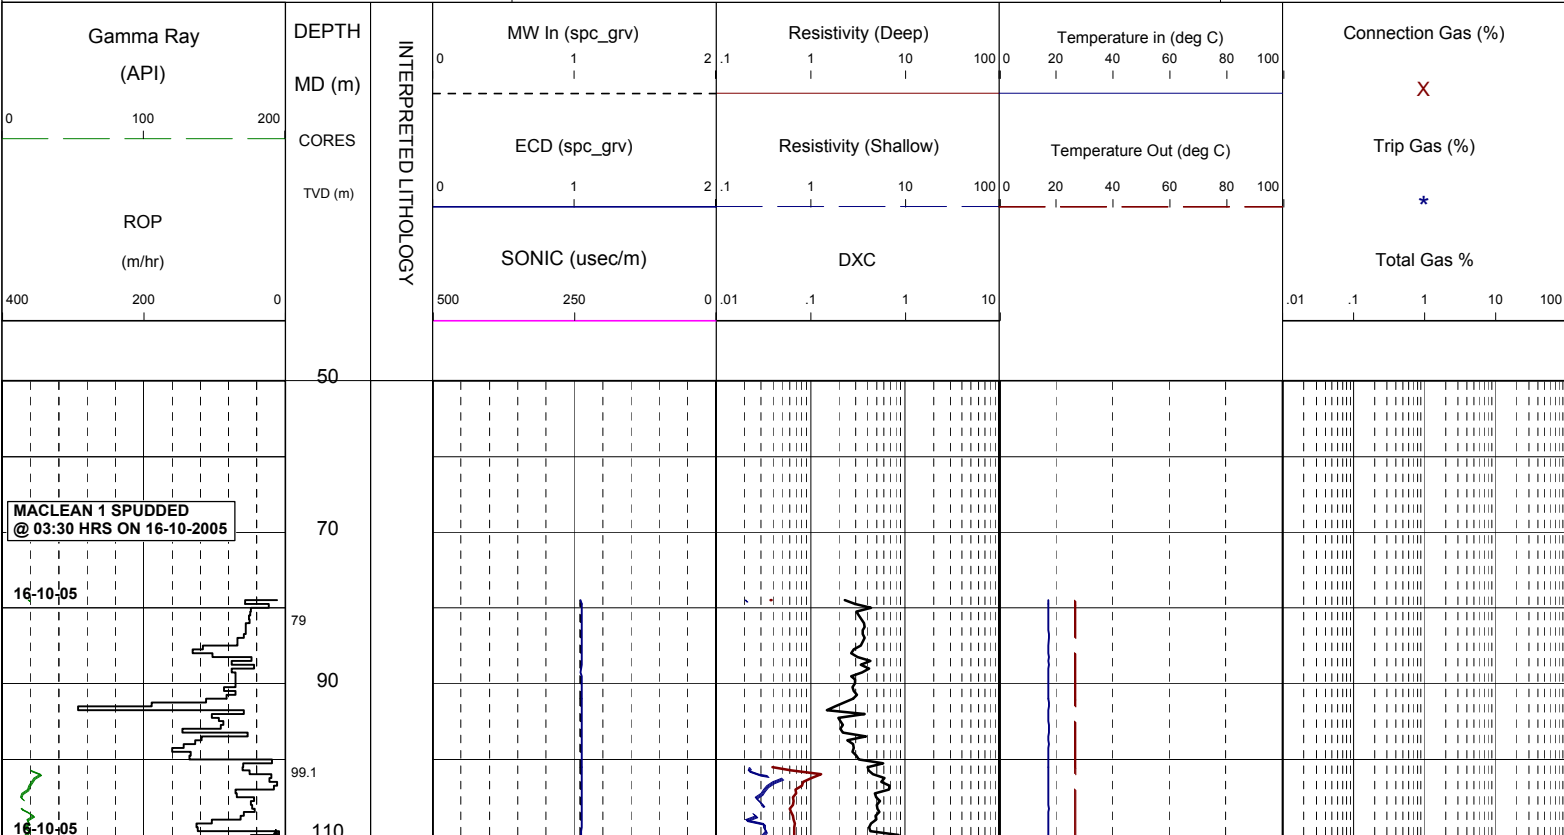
Gamma Ray
(API)
0 100 200
ROP
(m/hr)
400 200 0

DEPTH
MD (m)
CORES
TVD (m)

INTERPRETED LITHOLOGY

MW In (spc_grv)
0 1 2
ECD (spc_grv)
0 1 2
SONIC (usec/m)
500 250 0

Resistivity (Deep)
.1 1 10 100
Resistivity (Shallow)
.1 1 10 100
DXC
.01 .1 1 10

Temperature in (deg C)
0 20 40 60 80 100
Temperature Out (deg C)
0 20 40 60 80 100

Connection Gas (%)
X
Trip Gas (%)
*
Total Gas %
.01 .1 1 10 100

50

MACLEAN 1 SPUDDED
@ 03:30 HRS ON 16-10-2005

70

16-10-05

79

90

99.1

16-10-05

110